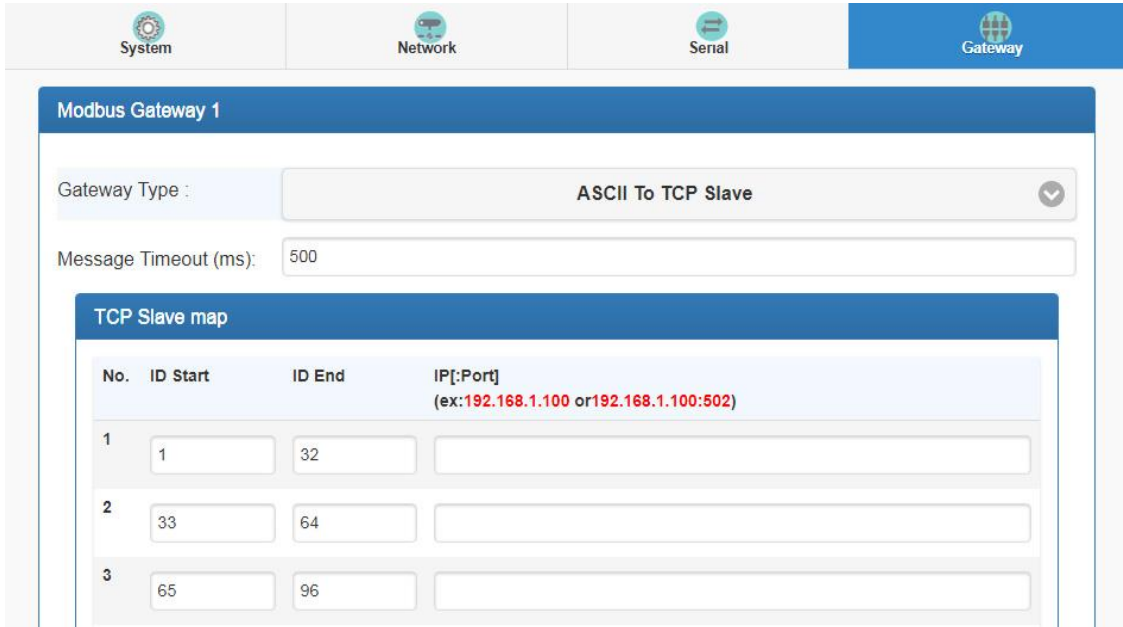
System Network Serial Gateway

Modbus Gateway 1

Gateway Type : ASCII To TCP Slave

Message Timeout (ms): 500

TCP Slave map

| No. | ID Start | ID End | IP[:Port] (ex:192.168.1.100 or192.168.1.100:502) |
|---|---|---|---|
| 1 | 1 | 32 | |
| 2 | 33 | 64 | |
| 3 | 65 | 96 | |